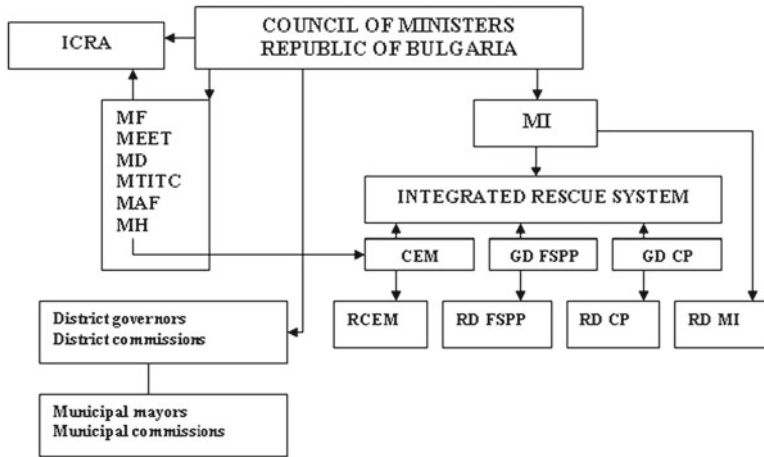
COUNCIL OF MINISTERS
REPUBLIC OF BULGARIA

ICRA

MF
MEET
MD
MTITC
MAF
MH

MI

INTEGRATED RESCUE SYSTEM

CEM

GD FSPP

GD CP

District governors
District commissions

RCEM

RD FSPP

RD CP

RD MI

Municipal mayors
Municipal commissions